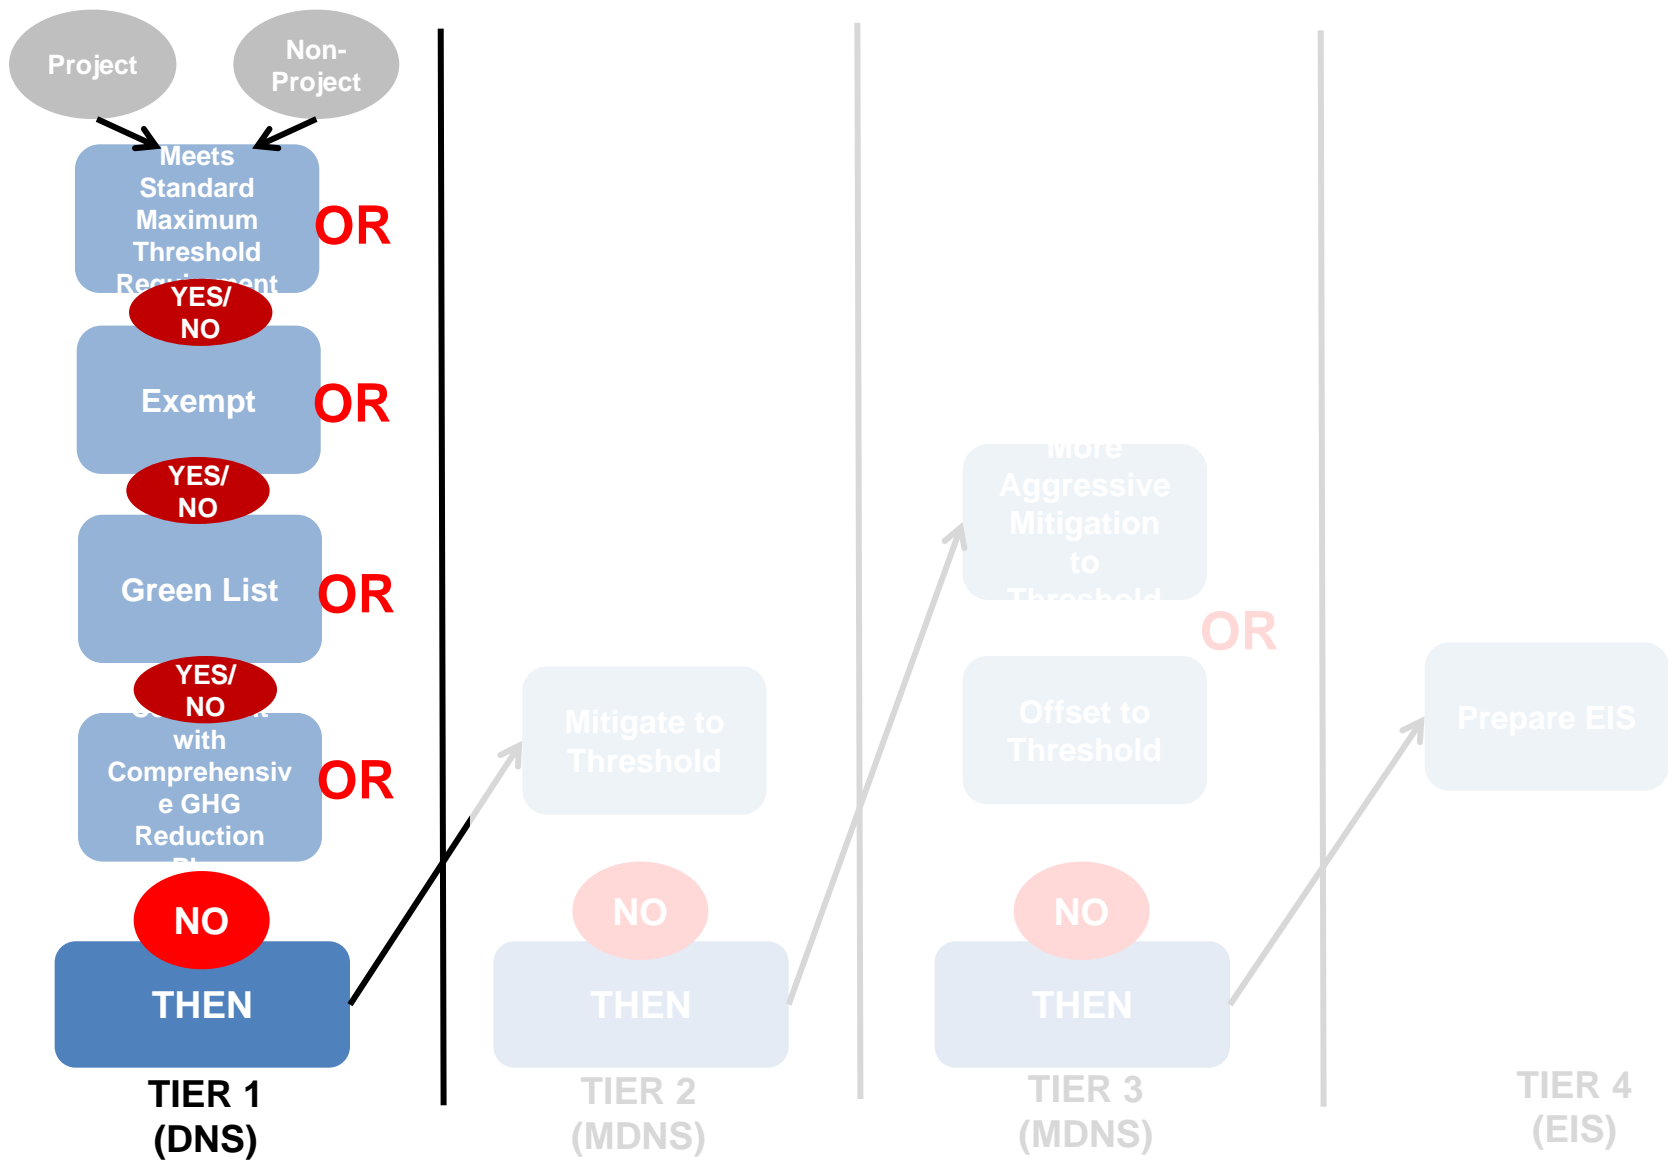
Project

Non-Project

Meets Standard Maximum Threshold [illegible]

OR

YES/ NO

Exempt

OR

YES/ NO

Green List

OR

YES/ NO

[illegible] with Comprehensive GHG Reduction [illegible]

OR

NO

THEN

TIER 1 (DNS)

Mitigate to Threshold

NO

THEN

TIER 2 (MDNS)

More Aggressive Mitigation to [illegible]

OR

Offset to Threshold

NO

THEN

TIER 3 (MDNS)

Prepare EIS

TIER 4 (EIS)